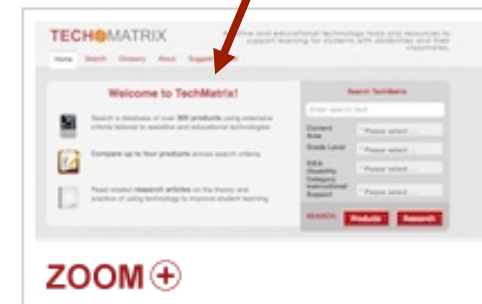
TECHMATRIX

Assistive and educational technology tools and resources to support learning for students with disabilities and their classmates.

Home Search Glossary About Support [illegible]

Welcome to TechMatrix!

Search a database of over 300 products using extensive criteria tailored to assistive and educational technologies.

Compare up to four products across search criteria.

Read related research articles on the theory and practice of using technology to improve student learning.

Search TechMatrix

Enter search text

Content Area Please select

Grade Level Please select

IDEA Disability Category Please select

Instructional Support Please select

SEARCH: Products Research

ZOOM